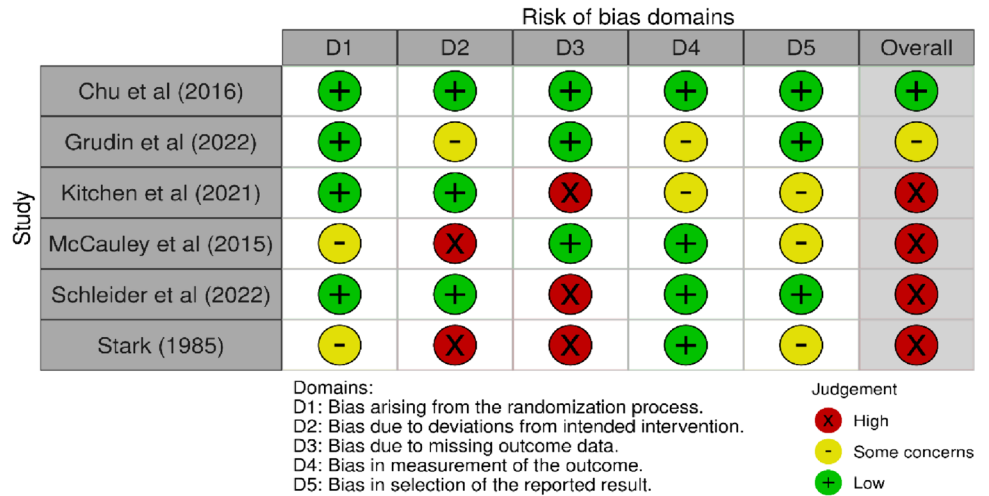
Risk of bias domains

Study

| | D1 | D2 | D3 | D4 | D5 | Overall |
|---|---|---|---|---|---|---|
| Chu et al (2016) | + | + | + | + | + | + |
| Grudin et al (2022) | + | - | + | - | + | - |
| Kitchen et al (2021) | + | + | X | - | - | X |
| McCauley et al (2015) | - | X | + | + | - | X |
| Schleider et al (2022) | + | + | X | + | + | X |
| Stark (1985) | - | X | X | + | - | X |

Domains:
D1: Bias arising from the randomization process.
D2: Bias due to deviations from intended intervention.
D3: Bias due to missing outcome data.
D4: Bias in measurement of the outcome.
D5: Bias in selection of the reported result.

Judgement
X High
- Some concerns
+ Low